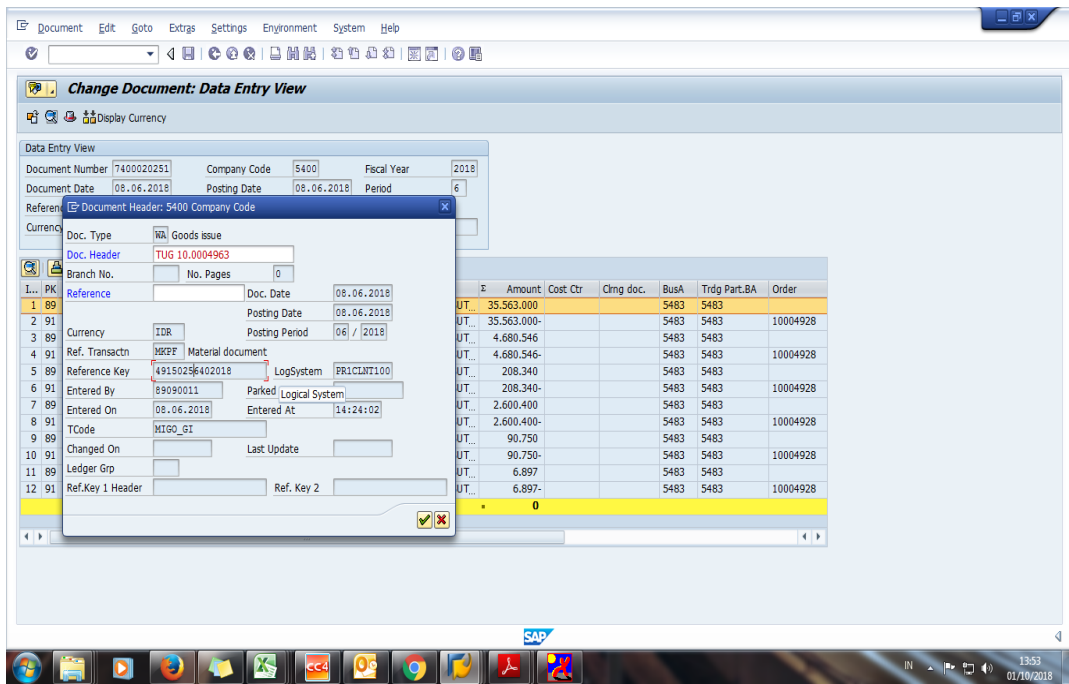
Document Edit Goto Extras Settings Environment System Help

Change Document: Data Entry View

Display Currency

Data Entry View

Document Number 7400020251 Company Code 5400 Fiscal Year 2018
Document Date 08.06.2018 Posting Date 08.06.2018 Period 6
Referen
Currency

Document Header: 5400 Company Code

Doc. Type WA Goods issue
Doc. Header TUG 10.0004963
Branch No. No. Pages 0
Reference Doc. Date 08.06.2018
Posting Date 08.06.2018
Currency IDR Posting Period 06 / 2018
Ref. Transactn MKPF Material document
Reference Key 4915025 6402018 LogSystem PR1CLNT100
Entered By 89090011 Parked Logical System
Entered On 08.06.2018 Entered At 14:24:02
TCode MIGO_GI
Changed On Last Update
Ledger Grp
Ref.Key 1 Header Ref. Key 2

| I... | PK | | Σ Amount | Cost Ctr | Clrng doc. | BusA | Trdg Part.BA | Order |
|---|---|---|---|---|---|---|---|---|
| 1 | 89 | UT... | 35.563.000 | | | 5483 | 5483 | |
| 2 | 91 | UT... | 35.563.000- | | | 5483 | 5483 | 10004928 |
| 3 | 89 | UT... | 4.680.546 | | | 5483 | 5483 | |
| 4 | 91 | UT... | 4.680.546- | | | 5483 | 5483 | 10004928 |
| 5 | 89 | UT... | 208.340 | | | 5483 | 5483 | |
| 6 | 91 | UT... | 208.340- | | | 5483 | 5483 | 10004928 |
| 7 | 89 | UT... | 2.600.400 | | | 5483 | 5483 | |
| 8 | 91 | UT... | 2.600.400- | | | 5483 | 5483 | 10004928 |
| 9 | 89 | UT... | 90.750 | | | 5483 | 5483 | |
| 10 | 91 | UT... | 90.750- | | | 5483 | 5483 | 10004928 |
| 11 | 89 | UT... | 6.897 | | | 5483 | 5483 | |
| 12 | 91 | UT... | 6.897- | | | 5483 | 5483 | 10004928 |
| | | | 0 | | | | | |

SAP

IN 13:53 01/10/2018